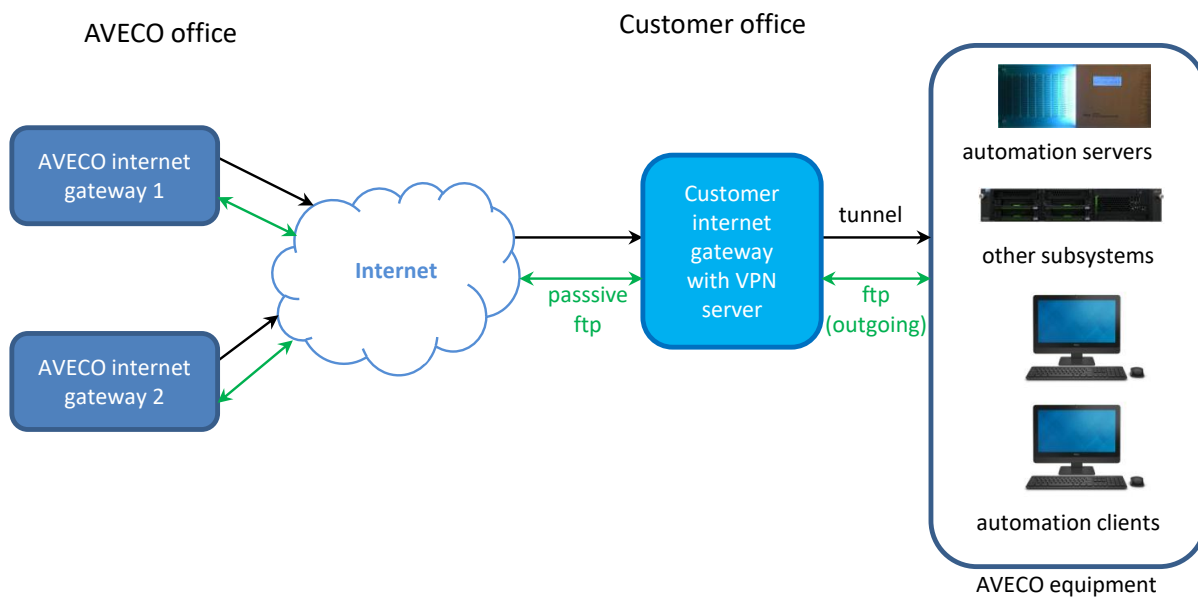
AVECO office

Customer office

AVECO internet gateway 1

AVECO internet gateway 2

Internet

passsive ftp

Customer internet gateway with VPN server

tunnel

ftp (outgoing)

automation servers

other subsystems

automation clients

AVECO equipment